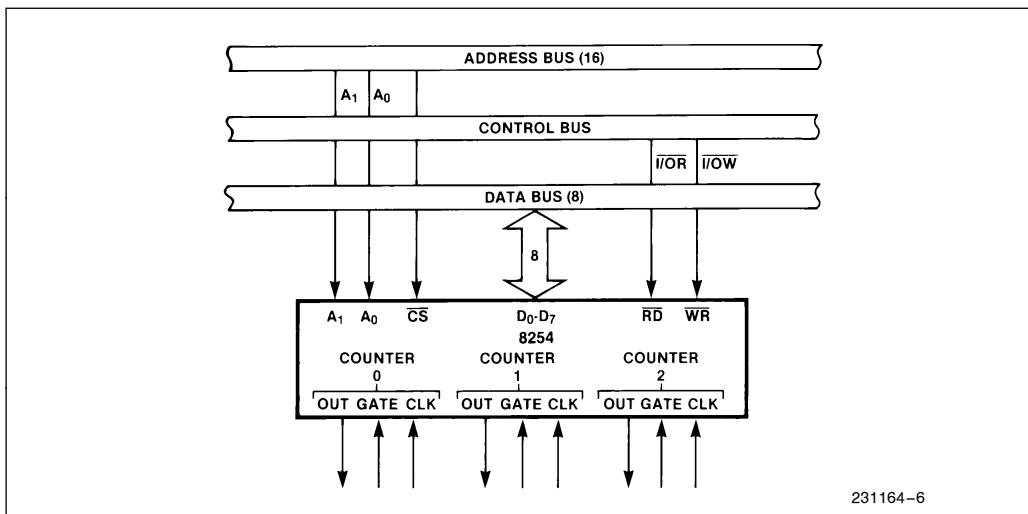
ADDRESS BUS (16)

$A_1$ $A_0$

CONTROL BUS

$\overline{I/OR}$ $\overline{I/OW}$

DATA BUS (8)

8

$A_1$ $A_0$ $\overline{CS}$

$D_0$-$D_7$

8254

$\overline{RD}$ $\overline{WR}$

COUNTER 0

OUT GATE CLK

COUNTER 1

OUT GATE CLK

COUNTER 2

OUT GATE CLK

231164–6